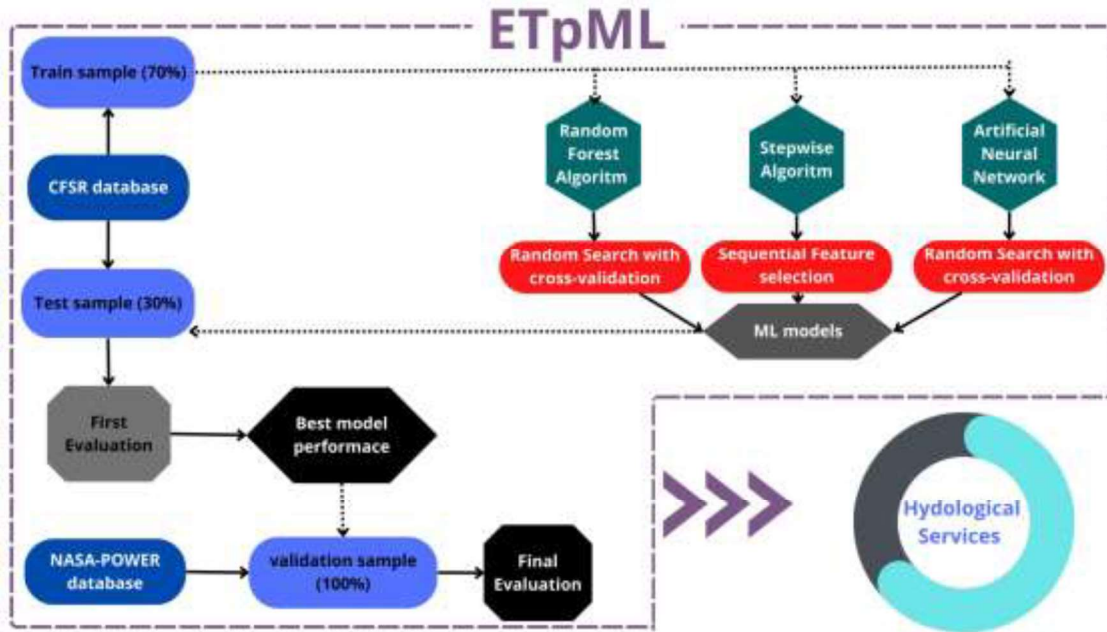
ETpML

Train sample (70%)

CFSR database

Test sample (30%)

Random Forest Algoritm

Stepwise Algoritm

Artificial Neural Network

Random Search with cross-validation

Sequential Feature selection

Random Search with cross-validation

ML models

First Evaluation

Best model performace

NASA-POWER database

validation sample (100%)

Final Evaluation

Hydological Services